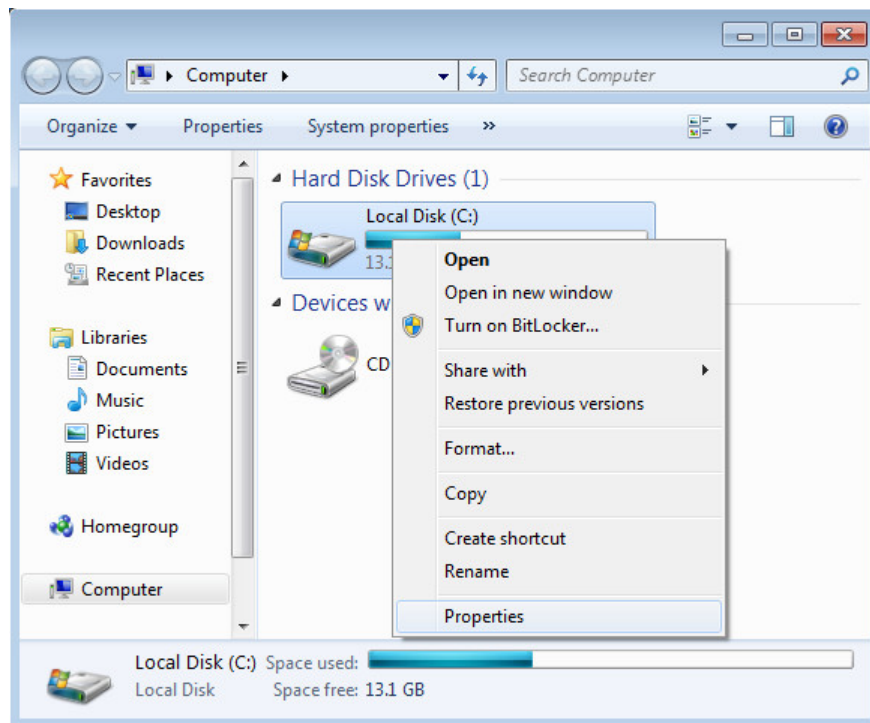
Computer ▸

Search Computer

Organize ▾ Properties System properties »

Favorites
Desktop
Downloads
Recent Places

Libraries
Documents
Music
Pictures
Videos

Homegroup

Computer

Hard Disk Drives (1)

Local Disk (C:)
13.1

Devices w

CD

Open
Open in new window
Turn on BitLocker...
Share with
Restore previous versions
Format...
Copy
Create shortcut
Rename
Properties

Local Disk (C:) Space used:
Local Disk Space free: 13.1 GB